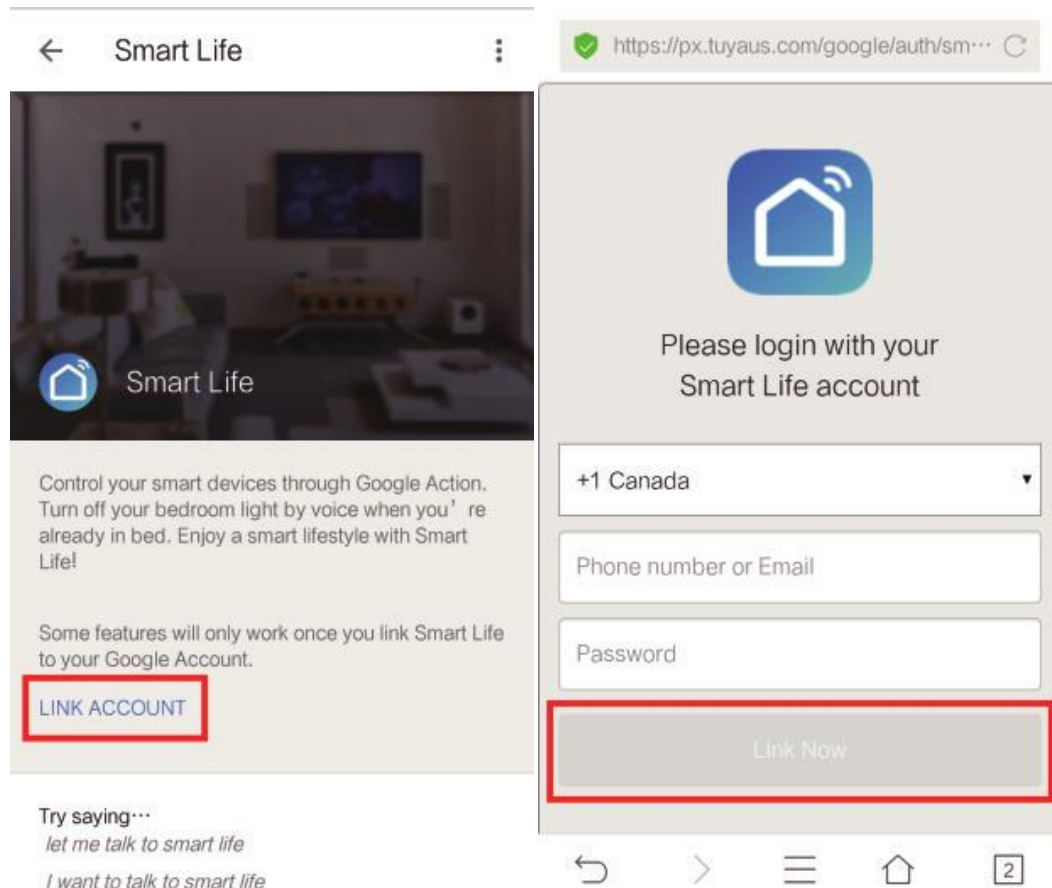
Smart Life

Smart Life

Control your smart devices through Google Action. Turn off your bedroom light by voice when you' re already in bed. Enjoy a smart lifestyle with Smart Life!

Some features will only work once you link Smart Life to your Google Account.

LINK ACCOUNT

Try saying···
let me talk to smart life
I want to talk to smart life

https://px.tuyaus.com/google/auth/sm···

Please login with your Smart Life account

+1 Canada

Phone number or Email

Password

Link Now

2